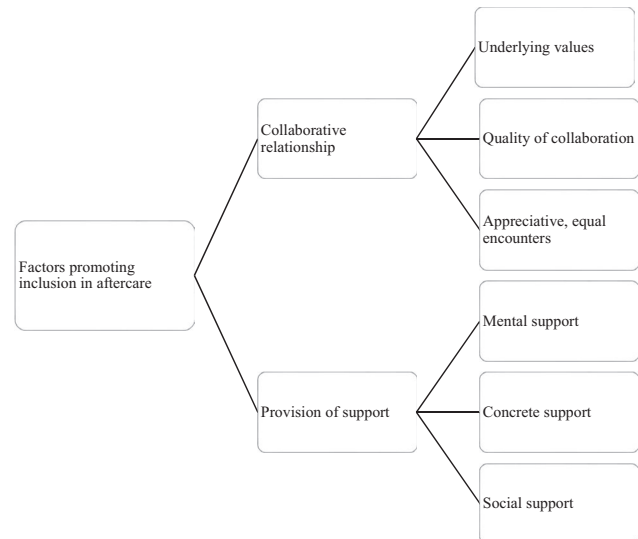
Factors promoting inclusion in aftercare

Collaborative relationship

Underlying values

Quality of collaboration

Appreciative, equal encounters

Provision of support

Mental support

Concrete support

Social support